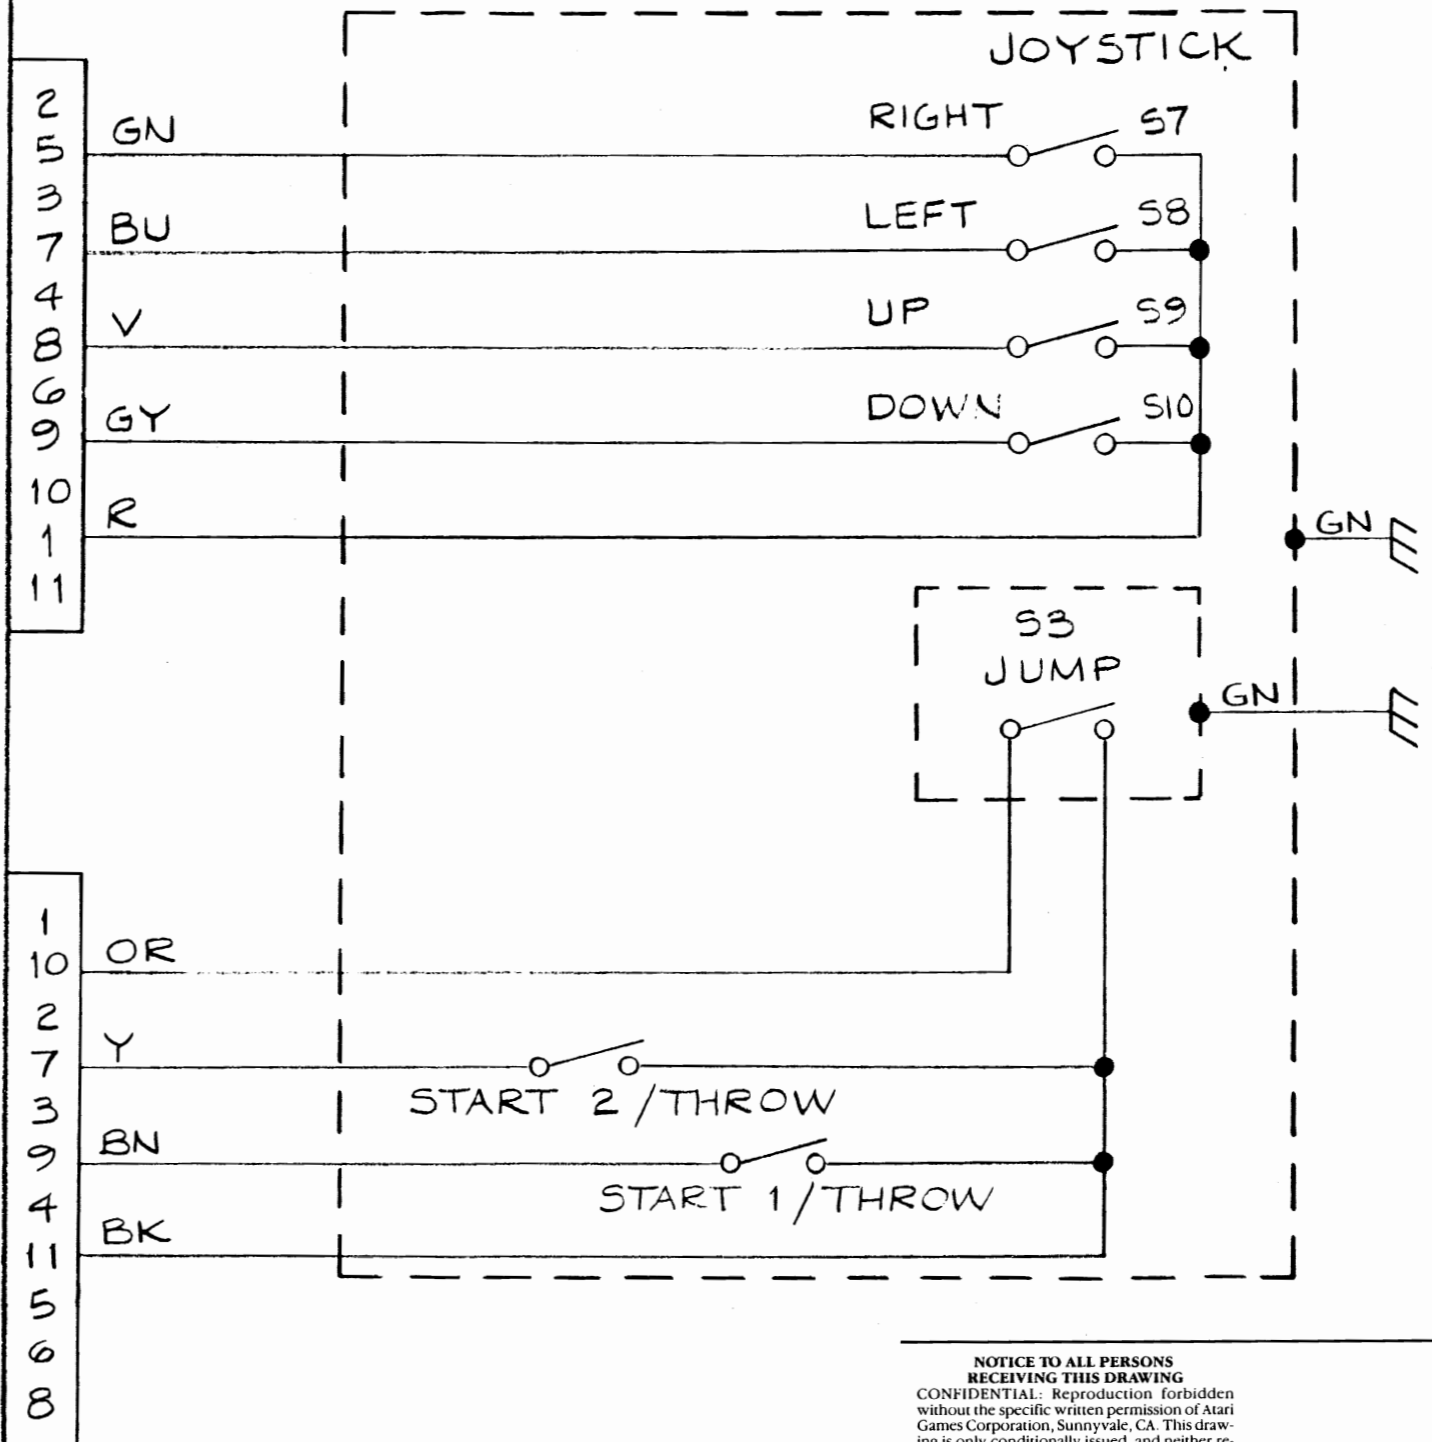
JOYSTICK

2
5
3
7
4
8
6
9
10
1
11

GN
BU
V
GY
R

RIGHT S7
LEFT S8
UP S9
DOWN S10

GN

S3
JUMP

GN

1
10
2
7
3
9
4
11
5
6
8

OR
Y
BN
BK

START 2/THROW
START 1/THROW

NOTICE TO ALL PERSONS RECEIVING THIS DRAWING
CONFIDENTIAL: Reproduction forbidden without the specific written permission of Atari Games Corporation, Sunnyvale, CA. This drawing is only conditionally issued, and neither re- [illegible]